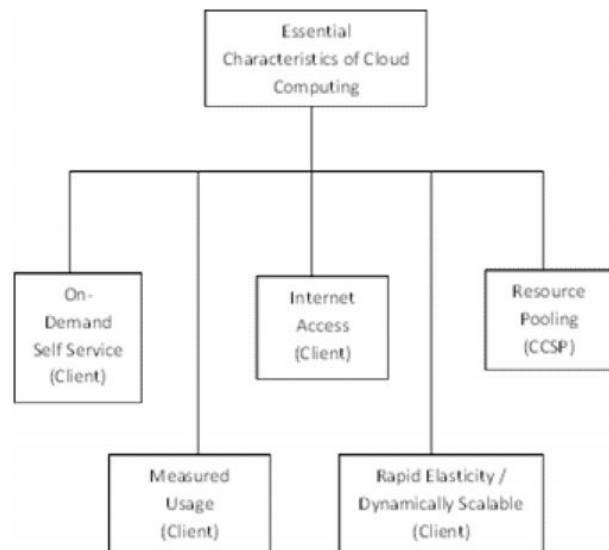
Essential Characteristics of Cloud Computing

On-Demand Self Service (Client)

Internet Access (Client)

Resource Pooling (CCSP)

Measured Usage (Client)

Rapid Elasticity / Dynamically Scalable (Client)